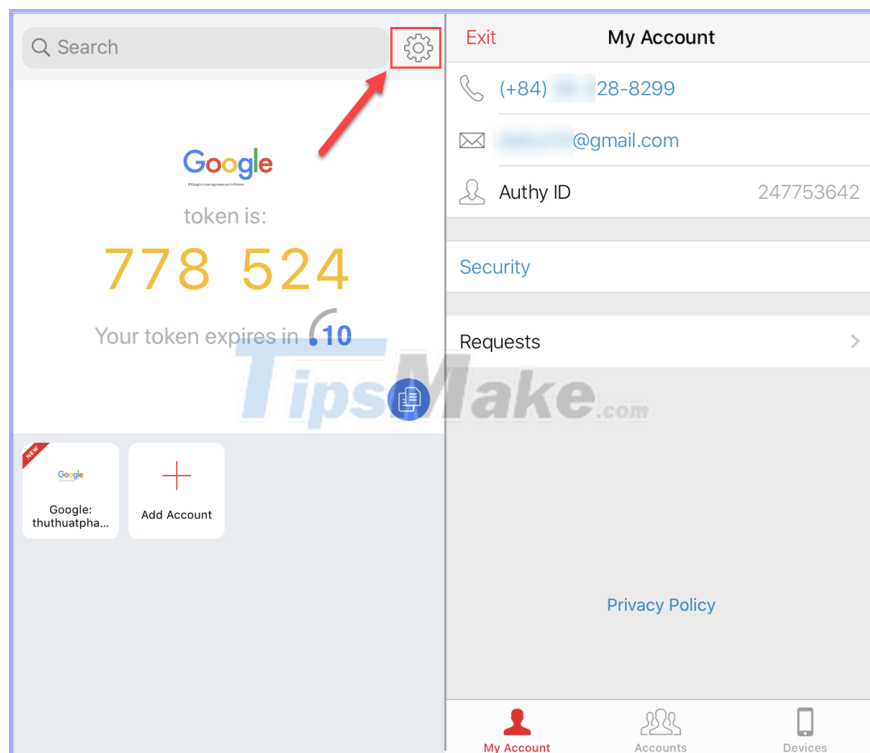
Search

Google

token is:

778 524

Your token expires in 10

TipsMake.com

NEW

Google

Google: thuthuatpha...

Add Account

Exit

My Account

(+84) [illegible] 28-8299

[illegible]@gmail.com

Authy ID 247753642

Security

Requests

Privacy Policy

My Account

Accounts

Devices